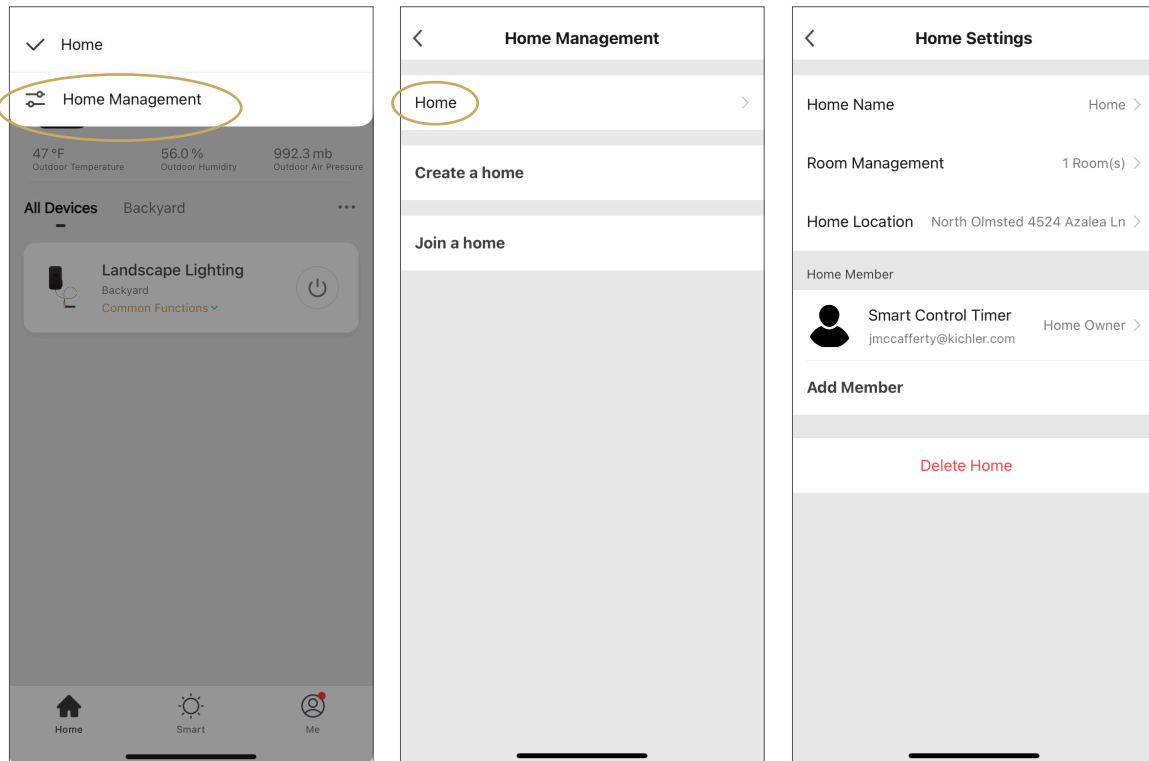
Home

Home Management

47 °F
Outdoor Temperature

56.0 %
Outdoor Humidity

992.3 mb
Outdoor Air Pressure

All Devices
Backyard
...

Landscape Lighting
Backyard
Common Functions

Home
Smart
Me

Home Management

Home

Create a home

Join a home

Home Settings

Home Name
Home

Room Management
1 Room(s)

Home Location
North Olmsted 4524 Azalea Ln

Home Member

Smart Control Timer
jmccafferty@kichler.com
Home Owner

Add Member

Delete Home